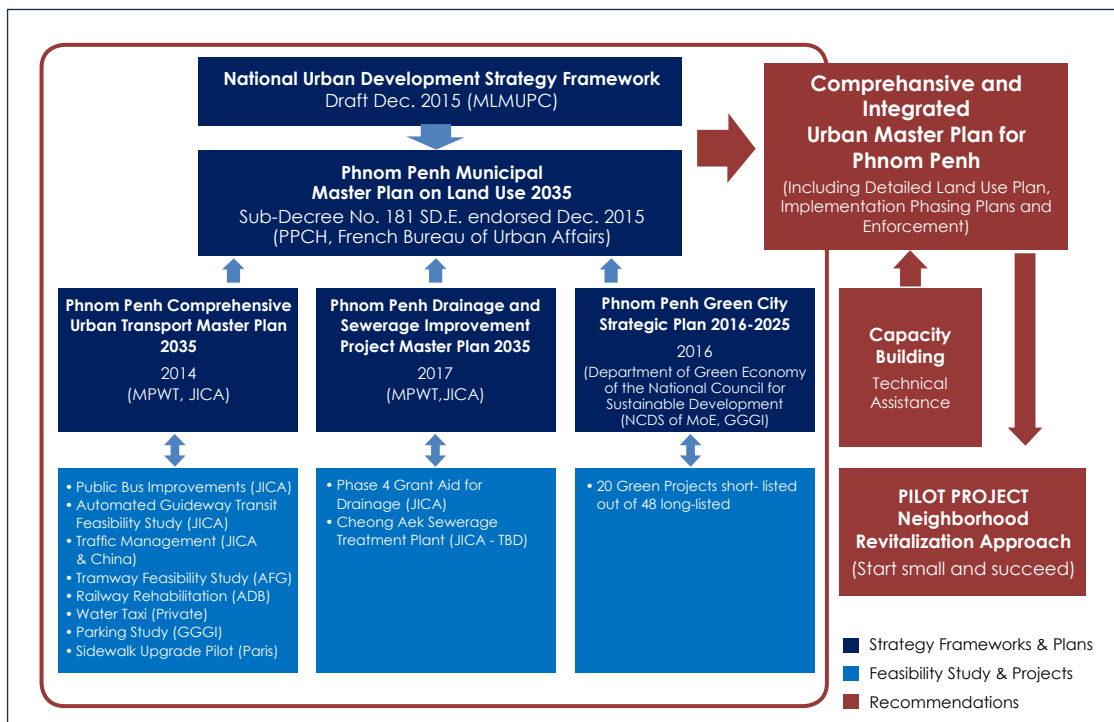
National Urban Development Strategy Framework
Draft Dec. 2015 (MLMUPC)

Phnom Penh Municipal Master Plan on Land Use 2035
Sub-Decree No. 181 SD.E. endorsed Dec. 2015 (PPCH, French Bureau of Urban Affairs)

Phnom Penh Comprehensive Urban Transport Master Plan 2035
2014
(MPWT, JICA)

Phnom Penh Drainage and Sewerage Improvement Project Master Plan 2035
2017
(MPWT,JICA)

Phnom Penh Green City Strategic Plan 2016-2025
2016
(Department of Green Economy of the National Council for Sustainable Development (NCDS of MoE, GGGI)

• Public Bus Improvements (JICA)
• Automated Guideway Transit Feasibility Study (JICA)
• Traffic Management (JICA & China)
• Tramway Feasibility Study (AFG)
• Railway Rehabilitation (ADB)
• Water Taxi (Private)
• Parking Study (GGGI)
• Sidewalk Upgrade Pilot (Paris)

• Phase 4 Grant Aid for Drainage (JICA)
• Cheong Aek Sewerage Treatment Plant (JICA - TBD)

• 20 Green Projects short- listed out of 48 long-listed

Comprehansive and Integrated Urban Master Plan for Phnom Penh
(Including Detailed Land Use Plan, Implementation Phasing Plans and Enforcement)

Capacity Building
Technical Assistance

PILOT PROJECT Neighborhood Revitalization Approach
(Start small and succeed)

Strategy Frameworks & Plans
Feasibility Study & Projects
Recommendations